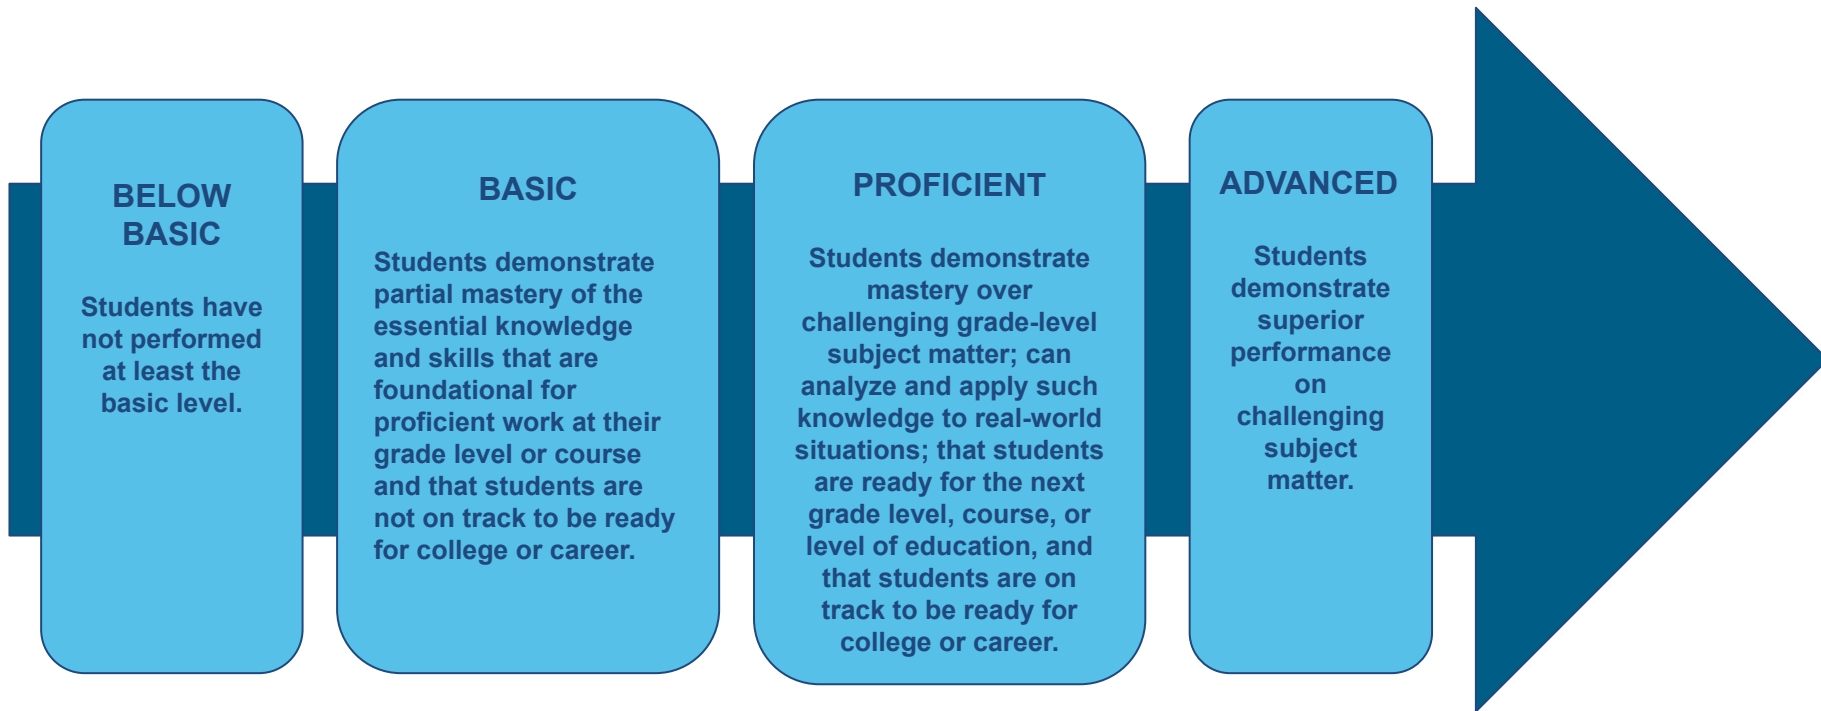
BELOW BASIC

Students have not performed at least the basic level.

BASIC

Students demonstrate partial mastery of the essential knowledge and skills that are foundational for proficient work at their grade level or course and that students are not on track to be ready for college or career.

PROFICIENT

Students demonstrate mastery over challenging grade-level subject matter; can analyze and apply such knowledge to real-world situations; that students are ready for the next grade level, course, or level of education, and that students are on track to be ready for college or career.

ADVANCED

Students demonstrate superior performance on challenging subject matter.